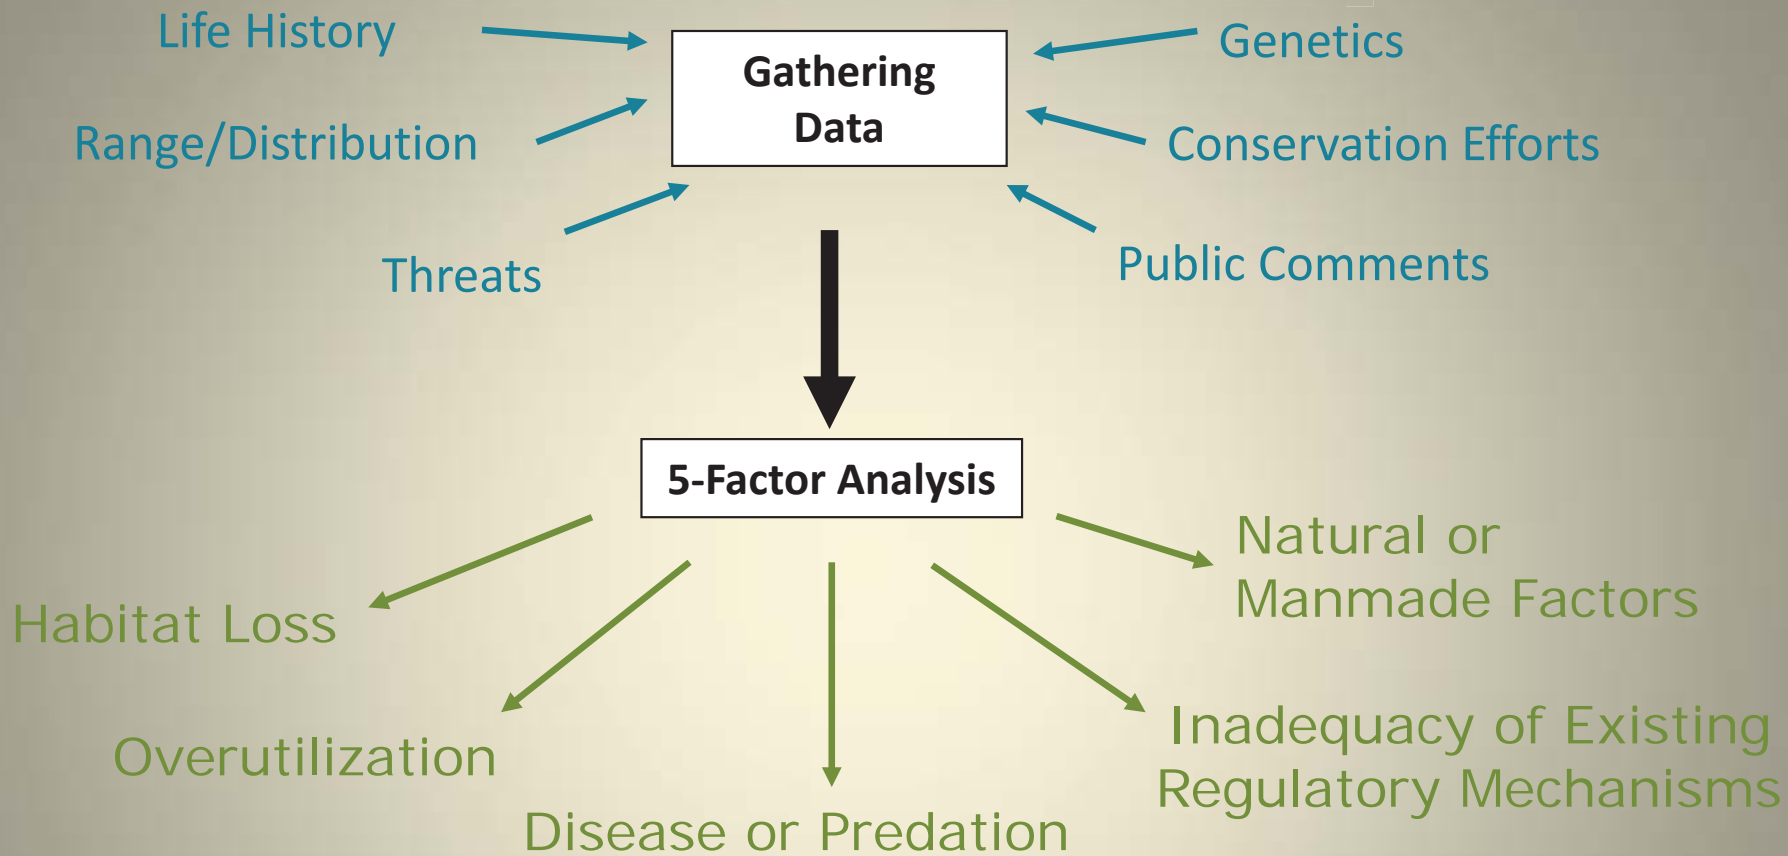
Life History

Genetics

Gathering Data

Range/Distribution

Conservation Efforts

Threats

Public Comments

5-Factor Analysis

Natural or Manmade Factors

Habitat Loss

Overutilization

Inadequacy of Existing Regulatory Mechanisms

Disease or Predation